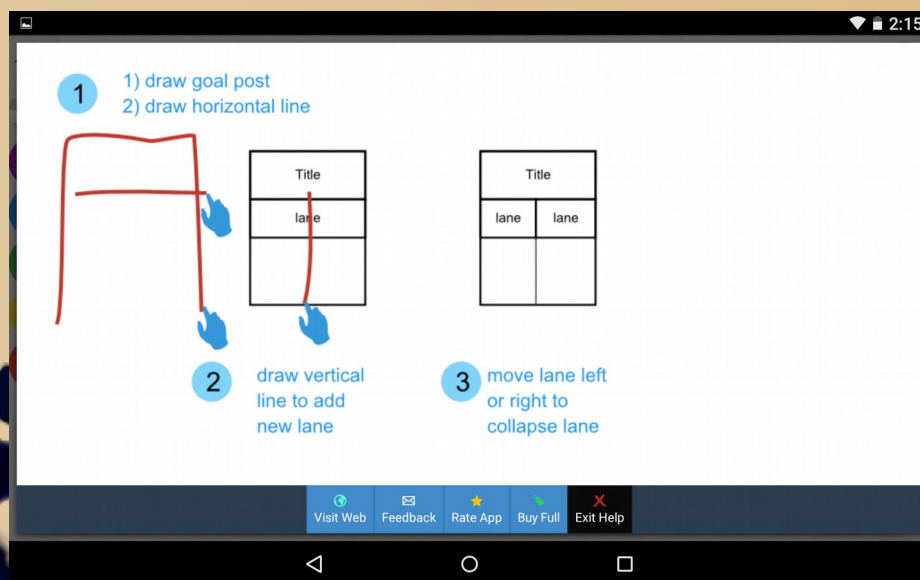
2:15

1
1) draw goal post
2) draw horizontal line

Title
lane

Title
lane lane

2
draw vertical line to add new lane

3
move lane left or right to collapse lane

Visit Web
Feedback
Rate App
Buy Full
Exit Help